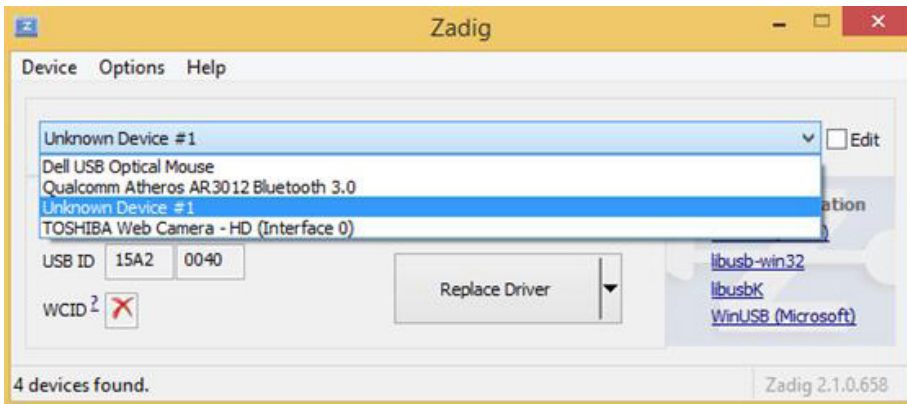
Zadig

Device Options Help

Unknown Device #1

Edit

Dell USB Optical Mouse
Qualcomm Atheros AR3012 Bluetooth 3.0
Unknown Device #1
TOSHIBA Web Camera - HD (Interface 0)

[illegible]ation

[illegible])

USB ID 15A2 0040

WCID $^2$

Replace Driver

libusb-win32
libusbK
WinUSB (Microsoft)

4 devices found.

Zadig 2.1.0.658